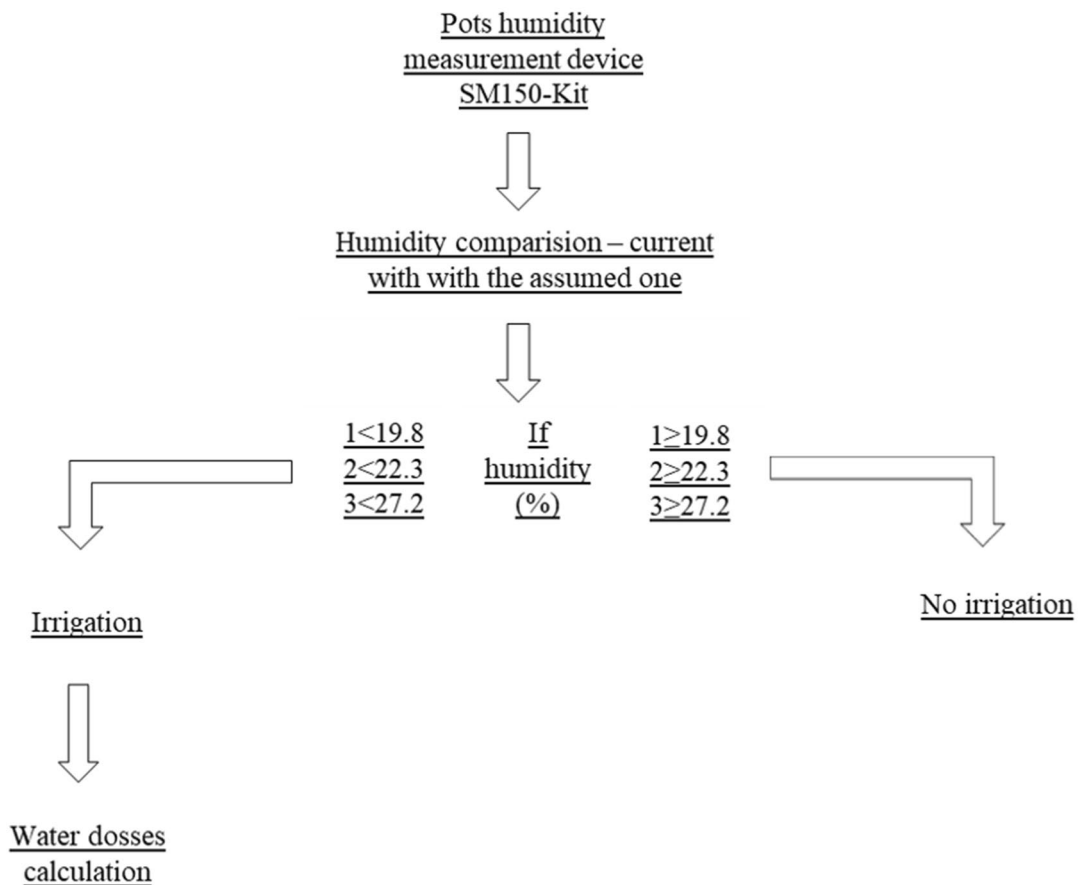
Pots humidity measurement device SM150-Kit

Humidity comparision – current with with the assumed one

1<19.8
2<22.3
3<27.2

If humidity (%)

1≥19.8
2≥22.3
3≥27.2

Irrigation

No irrigation

Water dosses calculation